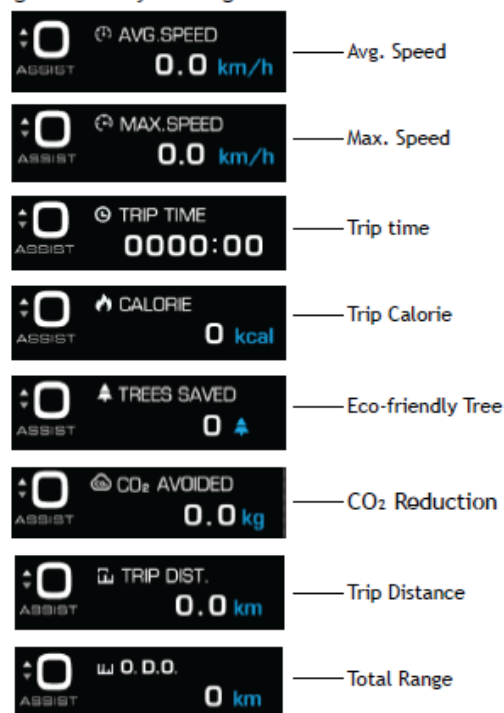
0 ASSIST AVG.SPEED 0.0 km/h
Avg. Speed

0 ASSIST MAX.SPEED 0.0 km/h
Max. Speed

0 ASSIST TRIP TIME 0000:00
Trip time

0 ASSIST CALORIE 0 kcal
Trip Calorie

0 ASSIST TREES SAVED 0
Eco-friendly Tree

0 ASSIST $CO_2$ AVOIDED 0.0 kg
$CO_2$ Reduction

0 ASSIST TRIP DIST. 0.0 km
Trip Distance

0 ASSIST O.D.O. 0 km
Total Range